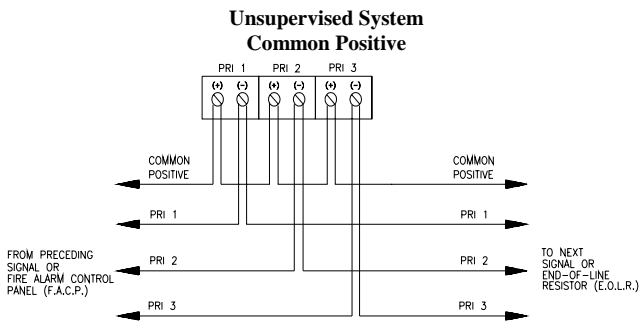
Unsupervised System
Common Positive

PRI 1
PRI 2
PRI 3
(+) (−)
(+) (−)
(+) (−)

COMMON POSITIVE
COMMON POSITIVE

PRI 1
PRI 1

FROM PRECEDING SIGNAL OR FIRE ALARM CONTROL PANEL (F.A.C.P.)

PRI 2
PRI 2

TO NEXT SIGNAL OR END-OF-LINE RESISTOR (E.O.L.R.)

PRI 3
PRI 3